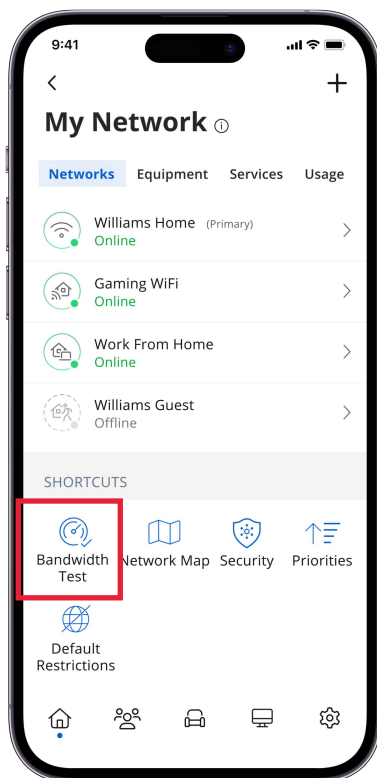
9:41

<
+

My Network ⓘ

Networks Equipment Services Usage

Williams Home (Primary)
Online

Gaming WiFi
Online

Work From Home
Online

Williams Guest
Offline

SHORTCUTS

Bandwidth Test

Network Map

Security

Priorities

Default Restrictions